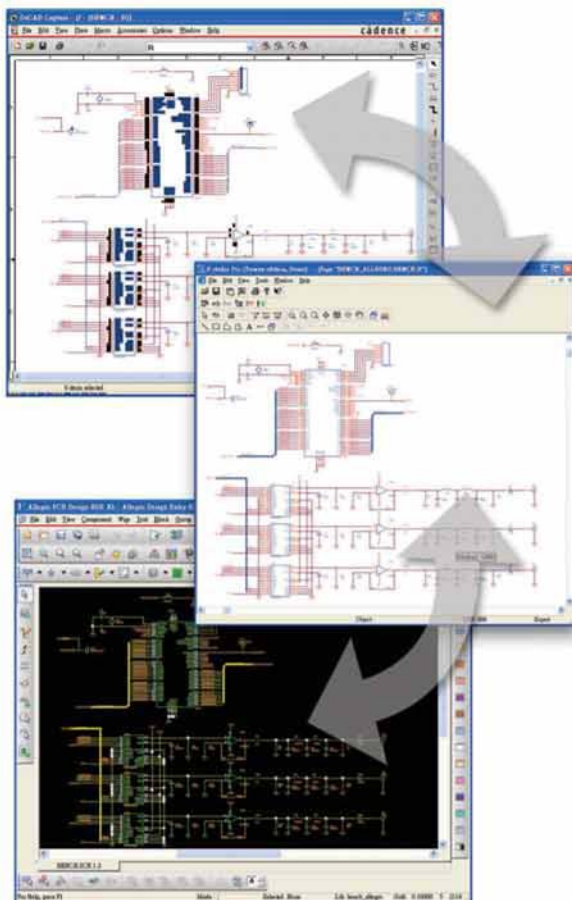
OrCAD Capture

File Edit View Place Macro Accessories Options Window Help

cadence

0 items selected

File Edit View Tools Window Help

Allegro PCB Design

File Edit View Component Map Tool Block Group

Object

Report

For Help, press F1